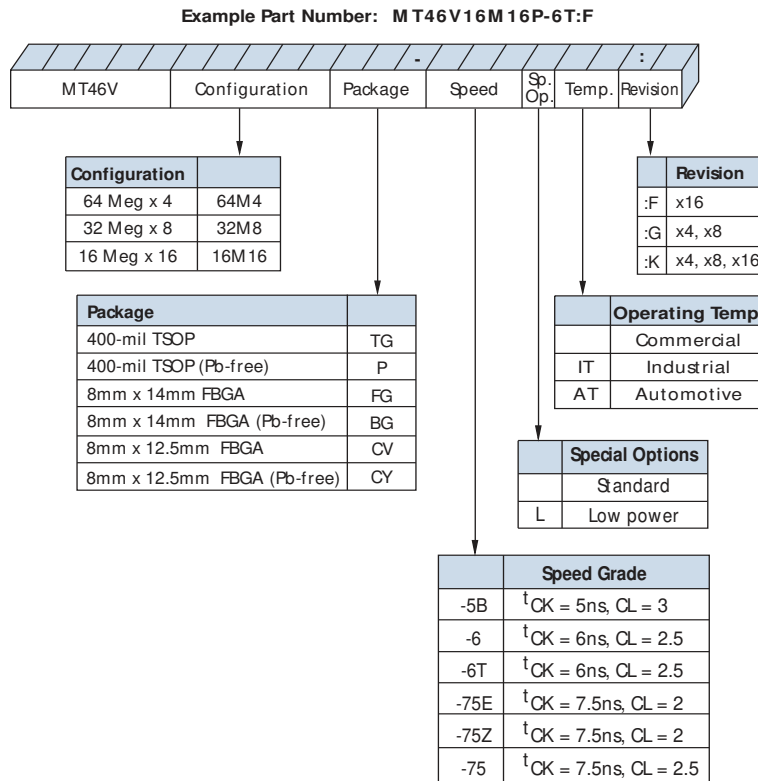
Example Part Number: MT46V16M16P-6T:F

| MT46V | Configuration | Package | - Speed | Sp. Op. | Temp. | : Revision |
|---|---|---|---|---|---|---|

| Configuration | |
|---|---|
| 64 Meg x 4 | 64M4 |
| 32 Meg x 8 | 32M8 |
| 16 Meg x 16 | 16M16 |

| Package | |
|---|---|
| 400-mil TSOP | TG |
| 400-mil TSOP (Pb-free) | P |
| 8mm x 14mm FBGA | FG |
| 8mm x 14mm FBGA (Pb-free) | BG |
| 8mm x 12.5mm FBGA | CV |
| 8mm x 12.5mm FBGA (Pb-free) | CY |

| | Revision |
|---|---|
| :F | x16 |
| :G | x4, x8 |
| :K | x4, x8, x16 |

| | Operating Temp |
|---|---|
| | Commercial |
| IT | Industrial |
| AT | Automotive |

| | Special Options |
|---|---|
| | Standard |
| L | Low power |

| | Speed Grade |
|---|---|
| -5B | $^tCK = 5ns$, CL = 3 |
| -6 | $^tCK = 6ns$, CL = 2.5 |
| -6T | $^tCK = 6ns$, CL = 2.5 |
| -75E | $^tCK = 7.5ns$, CL = 2 |
| -75Z | $^tCK = 7.5ns$, CL = 2 |
| -75 | $^tCK = 7.5ns$, CL = 2.5 |